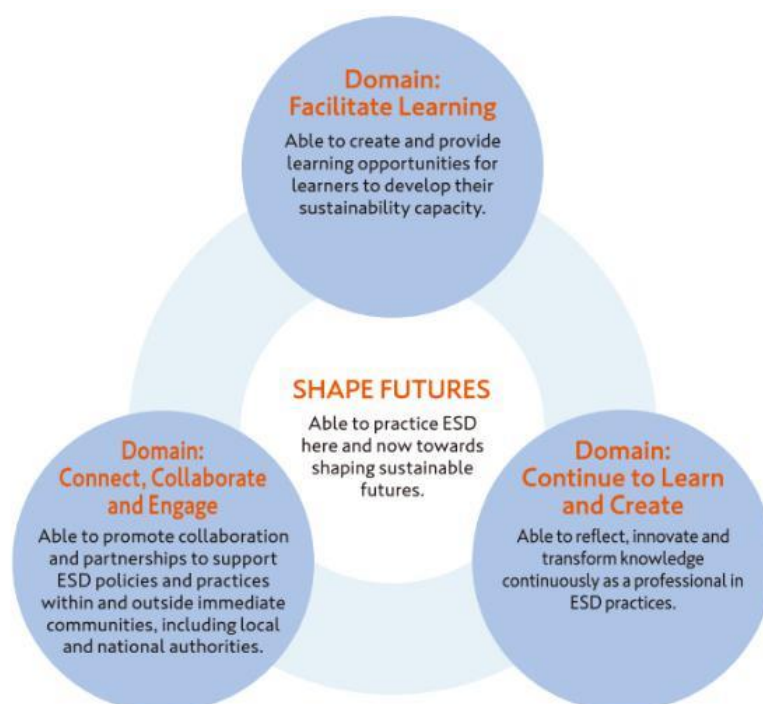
Domain:
Facilitate Learning

Able to create and provide learning opportunities for learners to develop their sustainability capacity.

SHAPE FUTURES

Able to practice ESD here and now towards shaping sustainable futures.

Domain:
Connect, Collaborate and Engage

Able to promote collaboration and partnerships to support ESD policies and practices within and outside immediate communities, including local and national authorities.

Domain:
Continue to Learn and Create

Able to reflect, innovate and transform knowledge continuously as a professional in ESD practices.